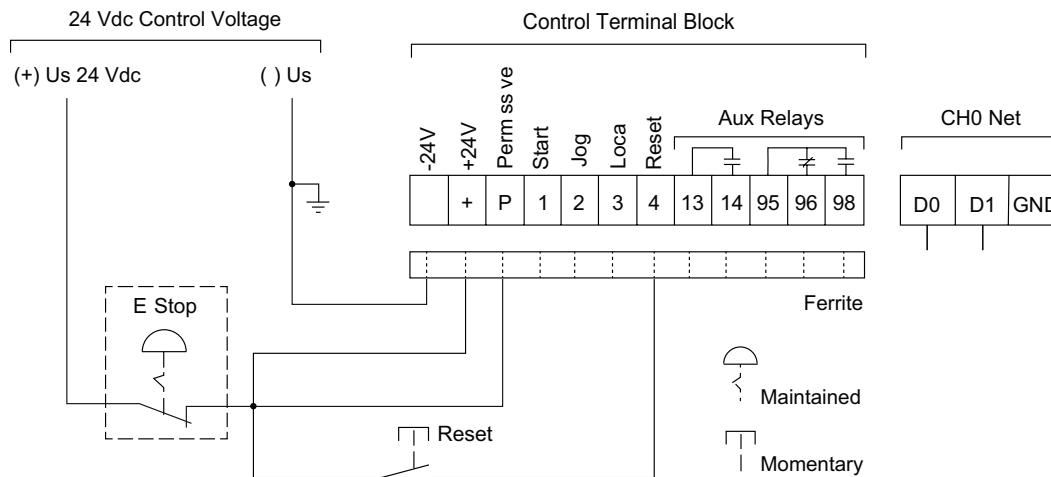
24 Vdc Control Voltage

(+) Us 24 Vdc

( ) Us

Control Terminal Block

-24V

+24V

Perm ss ve

Start

Jog

Loca

Reset

Aux Relays

CH0 Net

| | + | P | 1 | 2 | 3 | 4 | 13 | 14 | 95 | 96 | 98 |
|---|---|---|---|---|---|---|---|---|---|---|---|

| D0 | D1 | GND |
|---|---|---|

Ferrite

E Stop

Maintained

Reset

Momentary